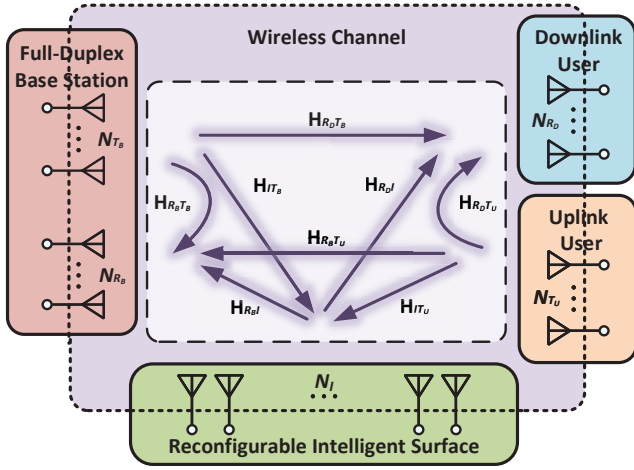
Full-Duplex Base Station

$N_{T_B}$

$N_{R_B}$

Wireless Channel

$\mathbf{H}_{R_DT_B}$

$\mathbf{H}_{R_BT_B}$

$\mathbf{H}_{IT_B}$

$\mathbf{H}_{R_DI}$

$\mathbf{H}_{R_DT_U}$

$\mathbf{H}_{R_BT_U}$

$\mathbf{H}_{R_BI}$

$\mathbf{H}_{IT_U}$

Downlink User

$N_{R_D}$

Uplink User

$N_{T_U}$

$N_I$

Reconfigurable Intelligent Surface